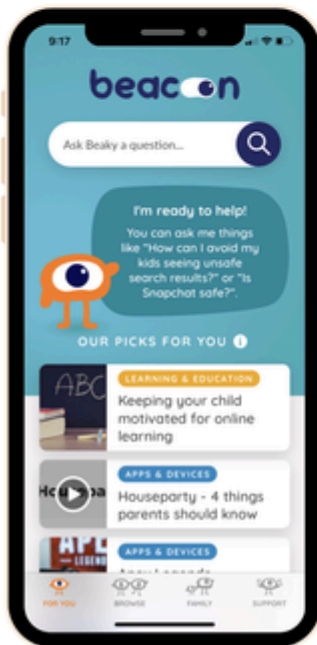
9:17

beacon

Ask Beaky a question...

I'm ready to help!

You can ask me things like "How can I avoid my kids seeing unsafe search results?" or "Is Snapchat safe?".

OUR PICKS FOR YOU

ABC

LEARNING & EDUCATION

Keeping your child motivated for online learning

Housepa

APPS & DEVICES

Houseparty - 4 things parents should know

APEX LEGENDS

APPS & DEVICES

Apex Legends

FOR YOU BROWSE FAMILY SUPPORT